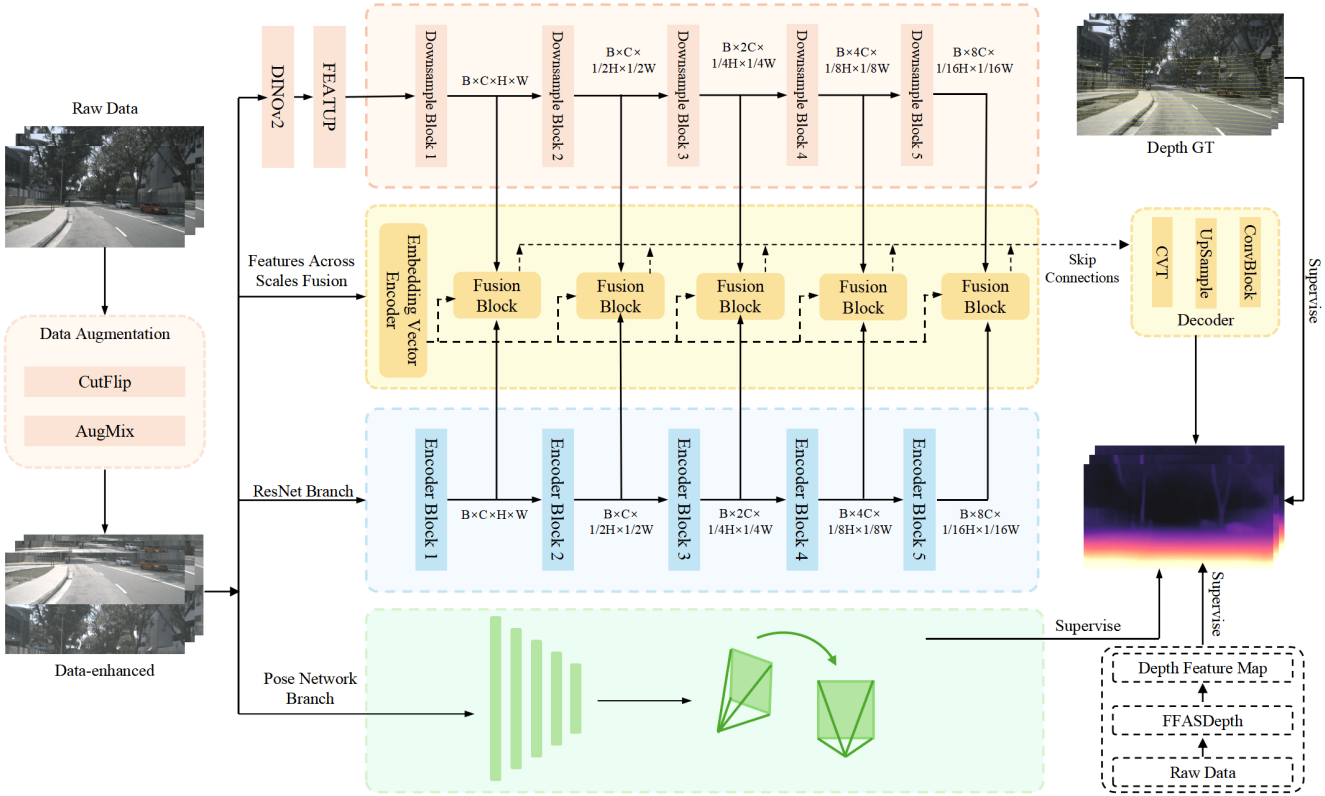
Raw Data

Data Augmentation

CutFlip

AugMix

Data-enhanced

DINOv2

FEATUP

Downsample Block 1

B×C×H×W

Downsample Block 2

B×C× 1/2H×1/2W

Downsample Block 3

B×2C× 1/4H×1/4W

Downsample Block 4

B×4C× 1/8H×1/8W

Downsample Block 5

B×8C× 1/16H×1/16W

Depth GT

Features Across Scales Fusion

Embedding Vector Encoder

Fusion Block

Fusion Block

Fusion Block

Fusion Block

Fusion Block

Skip Connections

CVT

UpSample

ConvBlock

Decoder

Supervise

ResNet Branch

Encoder Block 1

B×C×H×W

Encoder Block 2

B×C× 1/2H×1/2W

Encoder Block 3

B×2C× 1/4H×1/4W

Encoder Block 4

B×4C× 1/8H×1/8W

Encoder Block 5

B×8C× 1/16H×1/16W

Pose Network Branch

Supervise

Supervise

Depth Feature Map

FFASDepth

Raw Data